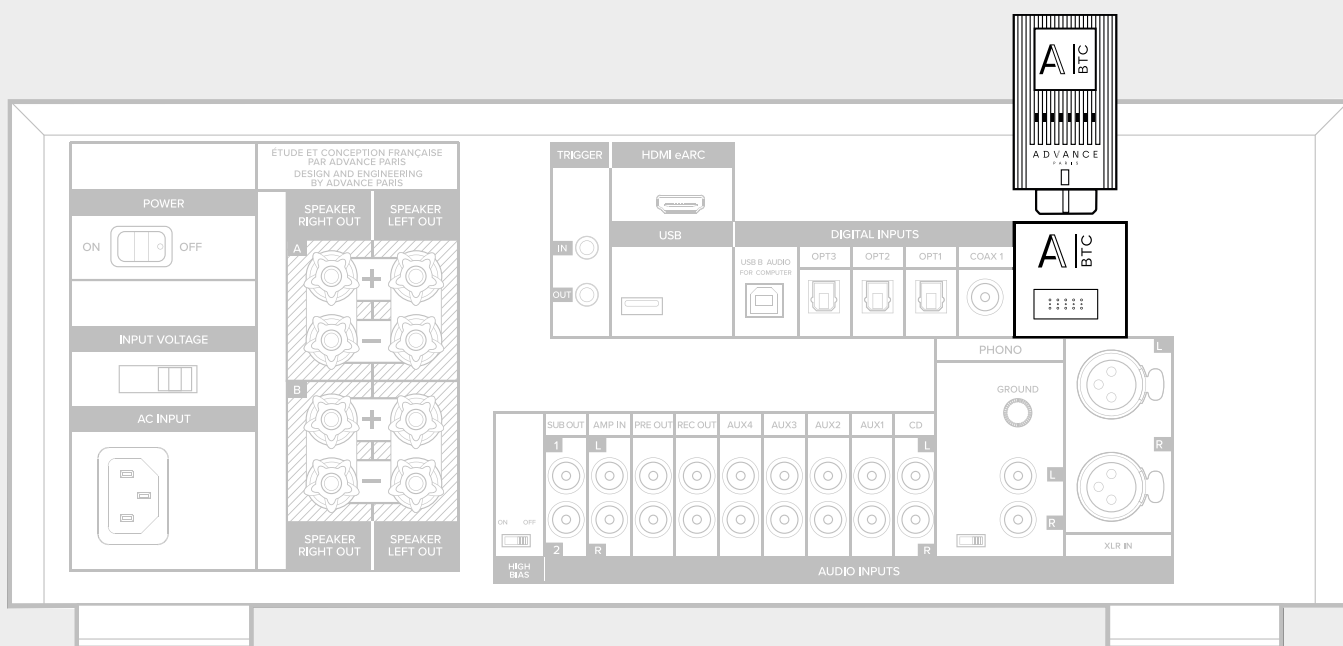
A BTC

ADVANCE
PARIS

ÉTUDE ET CONCEPTION FRANÇAISE PAR ADVANCE PARIS
DESIGN AND ENGINEERING BY ADVANCE PARIS

POWER

ON OFF

INPUT VOLTAGE

AC INPUT

SPEAKER RIGHT OUT

SPEAKER LEFT OUT

A

+

−

B

+

−

SPEAKER RIGHT OUT

SPEAKER LEFT OUT

TRIGGER

IN

OUT

HDMI eARC

USB

DIGITAL INPUTS

USB B AUDIO FOR COMPUTER

OPT3

OPT2

OPT1

COAX 1

A BTC

PHONO

GROUND

L

R

L

R

XLR IN

SUB OUT

AMP IN

PRE OUT

REC OUT

AUX4

AUX3

AUX2

AUX1

CD

1

2

L

R

L

R

ON OFF

HIGH BIAS

AUDIO INPUTS